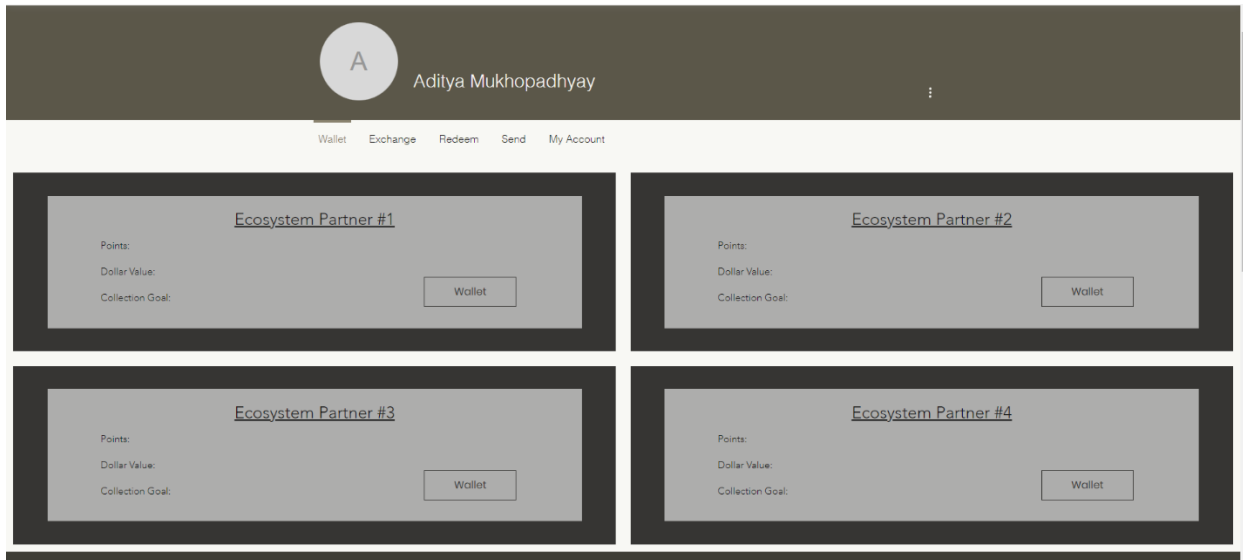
A

Aditya Mukhopadhyay

⋮

Wallet Exchange Redeem Send My Account

Ecosystem Partner #1

Points:

Dollar Value:

Collection Goal:

Wallet

Ecosystem Partner #2

Points:

Dollar Value:

Collection Goal:

Wallet

Ecosystem Partner #3

Points:

Dollar Value:

Collection Goal:

Wallet

Ecosystem Partner #4

Points:

Dollar Value:

Collection Goal:

Wallet